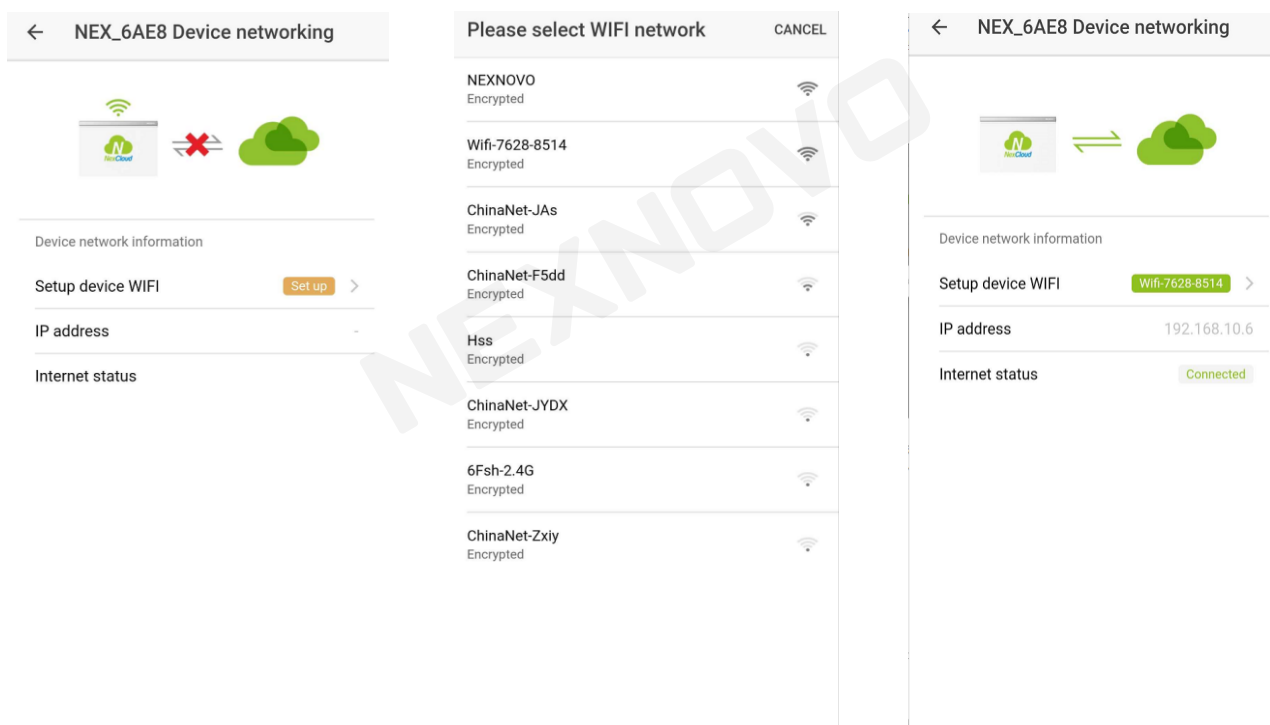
← NEX_6AE8 Device networking

NexCloud

Device network information

Setup device WIFI Set up >

IP address -

Internet status

Please select WIFI network CANCEL

NEXNOVO
Encrypted

Wifi-7628-8514
Encrypted

ChinaNet-JAs
Encrypted

ChinaNet-F5dd
Encrypted

Hss
Encrypted

ChinaNet-JYDX
Encrypted

6Fsh-2.4G
Encrypted

ChinaNet-Zxiy
Encrypted

NEXNOVO

← NEX_6AE8 Device networking

NexCloud

Device network information

Setup device WIFI Wifi-7628-8514 >

IP address 192.168.10.6

Internet status Connected